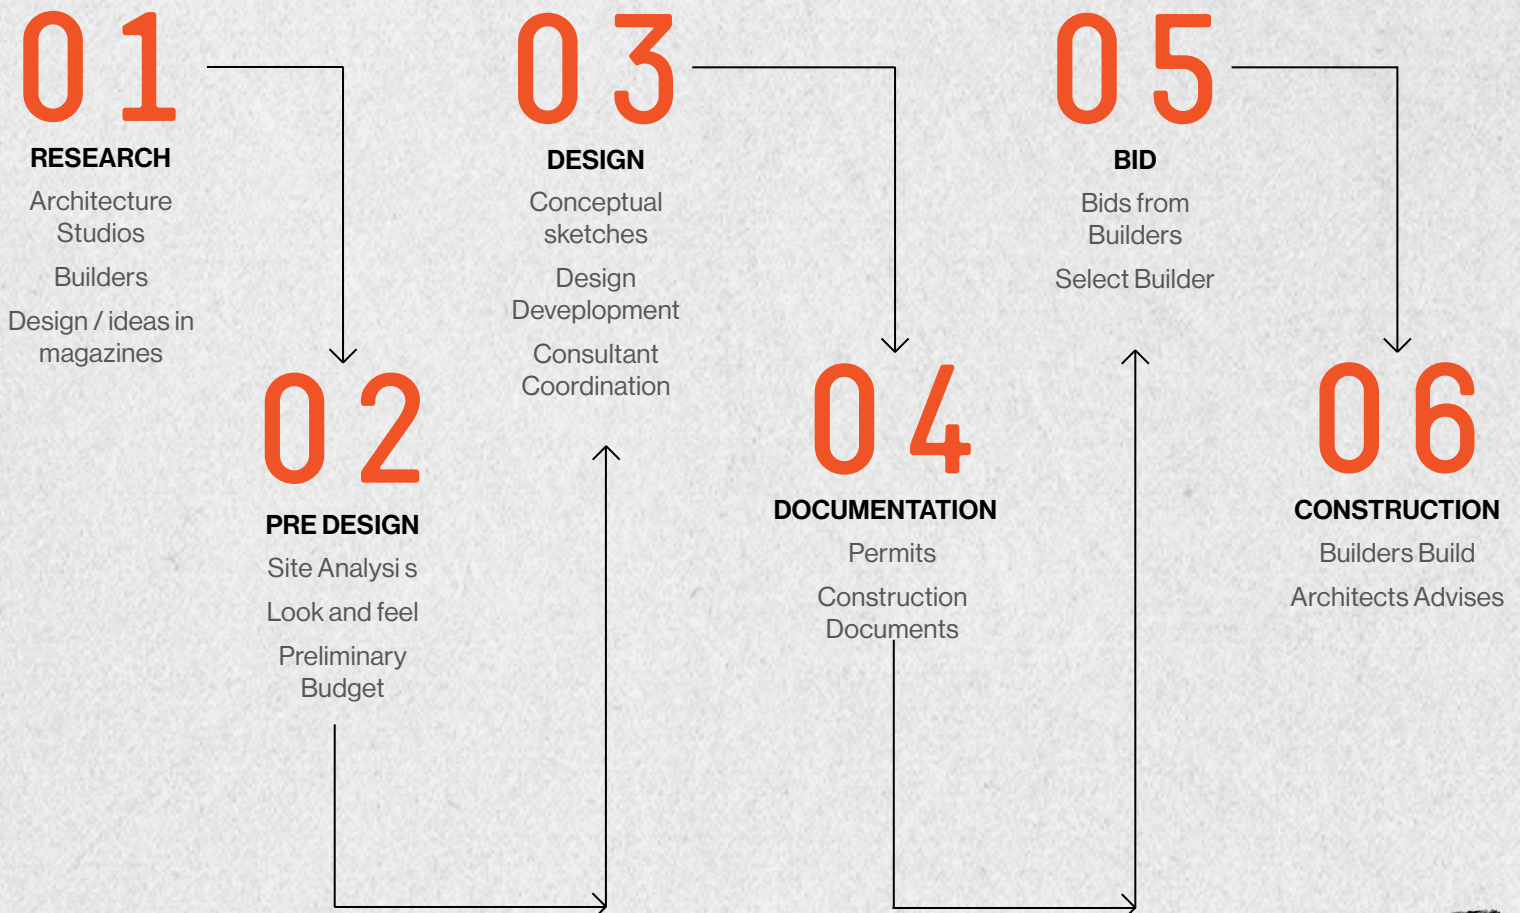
01
RESEARCH
Architecture Studios
Builders
Design / ideas in magazines

02
PRE DESIGN
Site Analysi s
Look and feel
Preliminary Budget

03
DESIGN
Conceptual sketches
Design Deveplopment
Consultant Coordination

04
DOCUMENTATION
Permits
Construction Documents

05
BID
Bids from Builders
Select Builder

06
CONSTRUCTION
Builders Build
Architects Advises